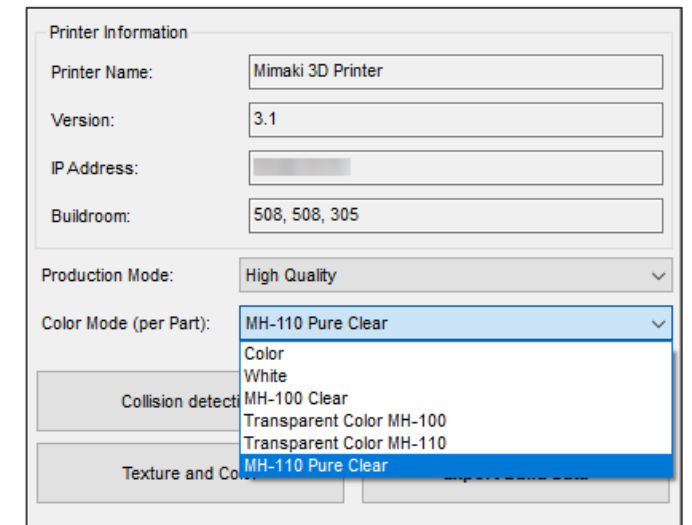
Printer Information

Printer Name: Mimaki 3D Printer

Version: 3.1

IP Address: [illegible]

Buildroom: 508, 508, 305

Production Mode: High Quality

Color Mode (per Part): MH-110 Pure Clear

Color
White
MH-100 Clear
Transparent Color MH-100
Transparent Color MH-110
MH-110 Pure Clear

Collision detecti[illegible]

Texture and Co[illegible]

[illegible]